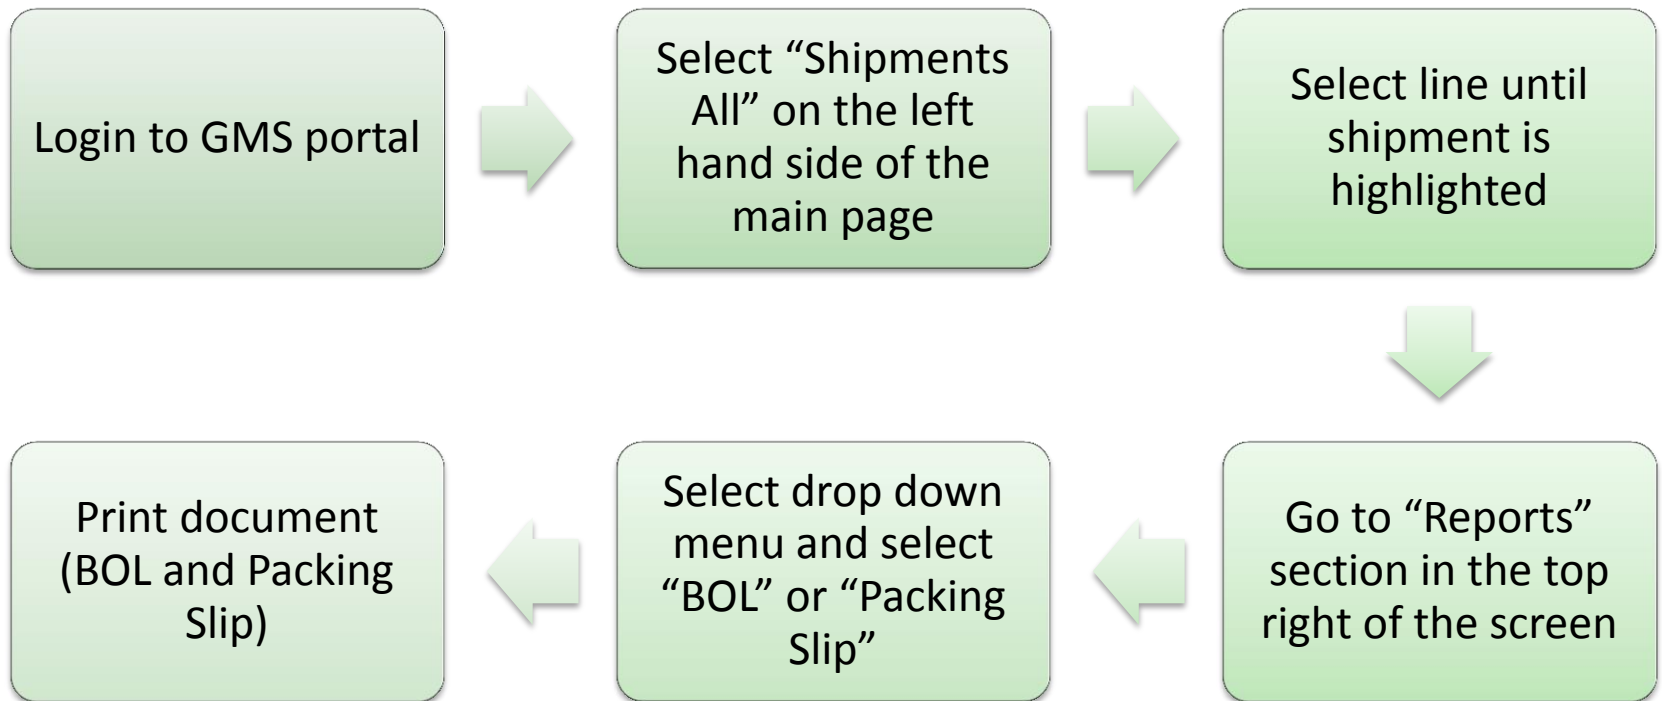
Login to GMS portal

Select “Shipments All” on the left hand side of the main page

Select line until shipment is highlighted

Go to “Reports” section in the top right of the screen

Select drop down menu and select “BOL” or “Packing Slip”

Print document (BOL and Packing Slip)